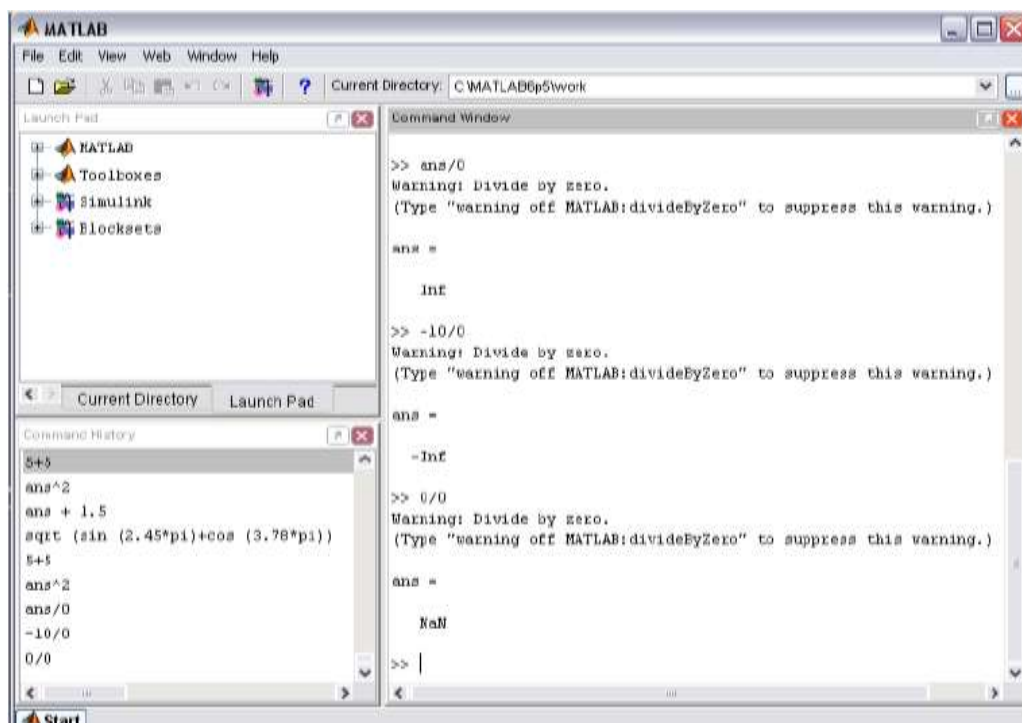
MATLAB

File Edit View Web Window Help

Current Directory: C:\MATLAB6p5\work

Launch Pad

MATLAB
Toolboxes
Simulink
Blocksets

Current Directory Launch Pad

Command History

5+5
ans^2
ans + 1.5
sqrt (sin (2.45*pi)+cos (3.78*pi))
5+5
ans^2
ans/0
-10/0
0/0

Command Window

>> ans/0
Warning: Divide by zero.
(Type "warning off MATLAB:divideByZero" to suppress this warning.)

ans =

Inf

>> -10/0
Warning: Divide by zero.
(Type "warning off MATLAB:divideByZero" to suppress this warning.)

ans =

-Inf

>> 0/0
Warning: Divide by zero.
(Type "warning off MATLAB:divideByZero" to suppress this warning.)

ans =

NaN

>>

Start